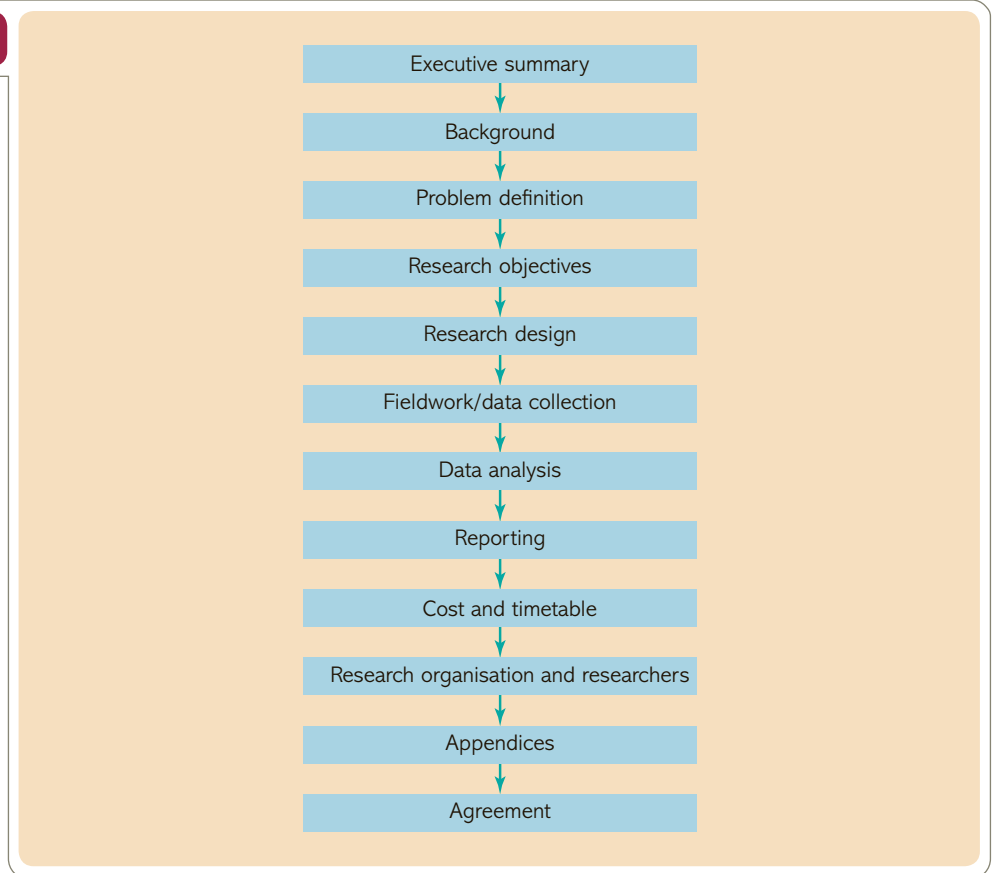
Executive summary

Background

Problem definition

Research objectives

Research design

Fieldwork/data collection

Data analysis

Reporting

Cost and timetable

Research organisation and researchers

Appendices

Agreement